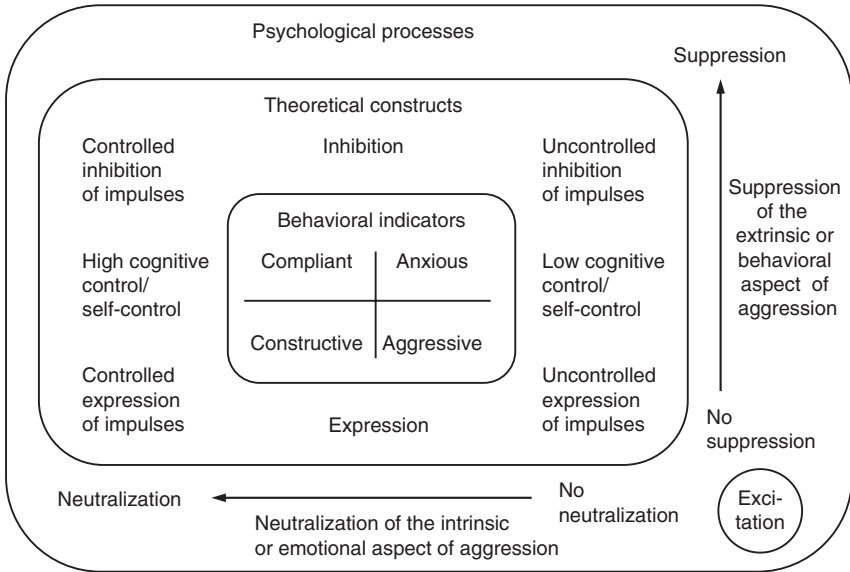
Psychological processes

Suppression

Theoretical constructs

Controlled inhibition of impulses

Inhibition

Uncontrolled inhibition of impulses

Suppression of the extrinsic or behavioral aspect of aggression

Behavioral indicators

High cognitive control/ self-control

| Compliant | Anxious |
|---|---|
| Constructive | Aggressive |

Low cognitive control/ self-control

Controlled expression of impulses

Expression

Uncontrolled expression of impulses

No suppression

Neutralization

No neutralization

Exci-tation

Neutralization of the intrinsic or emotional aspect of aggression